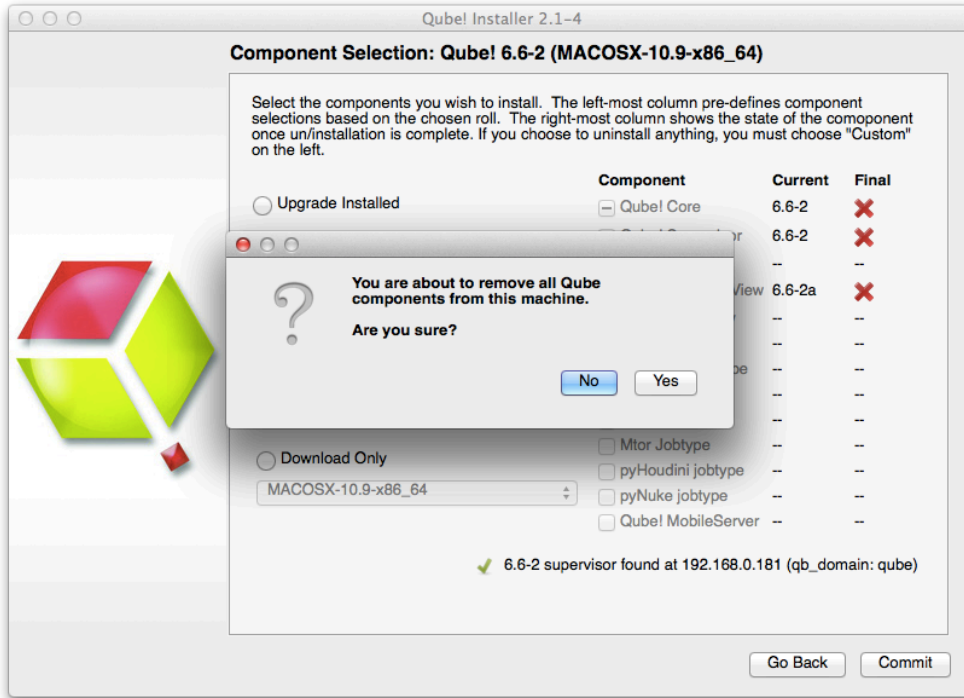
Qube! Installer 2.1–4

Component Selection: Qube! 6.6-2 (MACOSX-10.9-x86_64)

Select the components you wish to install. The left-most column pre-defines component selections based on the chosen roll. The right-most column shows the state of the comoponent once un/installation is complete. If you choose to uninstall anything, you must choose "Custom" on the left.

Upgrade Installed

| Component | Current | Final |
|---|---|---|
| Qube! Core | 6.6-2 | |
| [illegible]r | 6.6-2 | |
| | -- | -- |
| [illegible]View | 6.6-2a | |
| | -- | -- |
| | -- | -- |
| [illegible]pe | -- | -- |
| | -- | -- |
| | -- | -- |
| Mtor Jobtype | -- | -- |
| pyHoudini jobtype | -- | -- |
| pyNuke jobtype | -- | -- |
| Qube! MobileServer | -- | -- |

You are about to remove all Qube components from this machine.

Are you sure?

No

Yes

Download Only

MACOSX-10.9-x86_64

6.6-2 supervisor found at 192.168.0.181 (qb_domain: qube)

Go Back

Commit